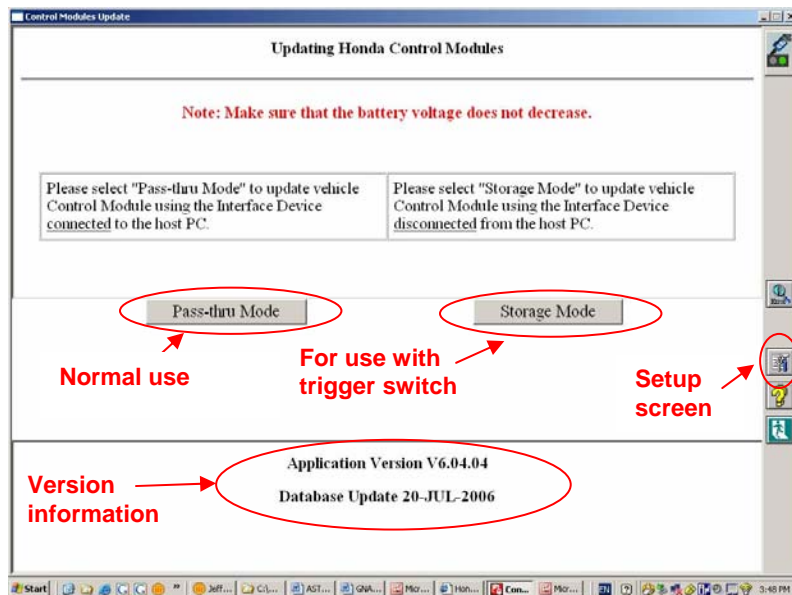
Control Modules Update

Updating Honda Control Modules

Note: Make sure that the battery voltage does not decrease.

| Please select "Pass-thru Mode" to update vehicle Control Module using the Interface Device connected to the host PC. | Please select "Storage Mode" to update vehicle Control Module using the Interface Device disconnected from the host PC. |
|---|---|

Pass-thru Mode

Storage Mode

Normal use

For use with trigger switch

Setup screen

Application Version V6.04.04

Database Update 20-JUL-2006

Version information

Start | Jeff... | C:\... | AST... | GNA... | Micr... | Hon... | Con... | Micr... | EN | 3:48 PM